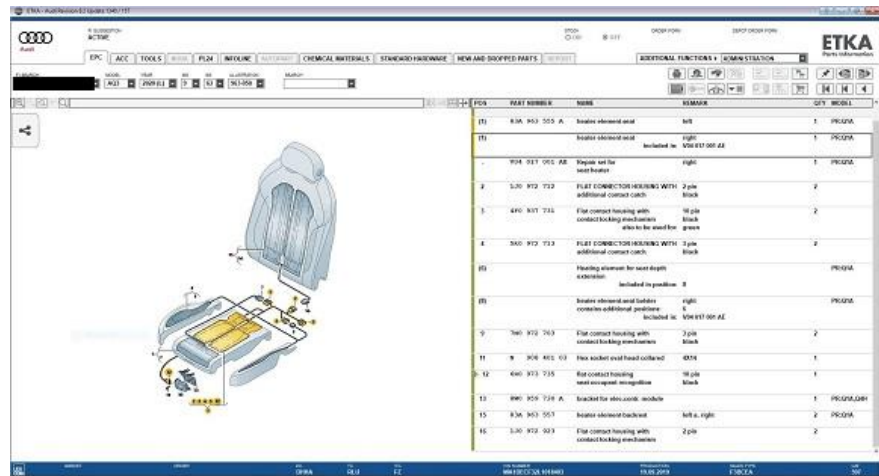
ETKA - Audi Revision 8.2 Update 1340 / 117

Audi

ACTIVE

EPC | ACC | TOOLS | PL24 | INFOLINE | CHEMICAL MATERIALS | STANDARD HARDWARE | NEW AND DROPPED PARTS

ADDITIONAL FUNCTIONS | ADMINISTRATION

ETKA
Parts information

A023 | 2009 (L) | 7 | 53 | 963-050

| POS | PART NUMBER | NAME | REMARK | QTY | MODEL |
|---|---|---|---|---|---|
| (1) | 83A 963 555 A | heater element seat | left | 1 | PR:Q1A |
| (1) | | heater element seat included in V04 017 001 AE | right | 1 | PR:Q1A |
| - | 704 017 001 AE | Repair set for seat heater | right | 1 | |
| 2 | 3J0 972 712 | FLAT CONNECTOR HOUSING WITH additional contact catch | 2 pin black | 2 | |
| 3 | 4F0 937 731 | Flat contact housing with contact locking mechanism also to be used for | 10 pin black green | 2 | |
| 4 | 5K0 972 713 | FLAT CONNECTOR HOUSING WITH additional contact catch | 3 pin black | 2 | |
| (5) | | Heating element for seat depth extension included in position 8 | | | PR:Q1A |
| (8) | | heater element seat bolster contains additional positions included in | right 5 V04 017 001 AE | | PR:Q1A |
| 9 | 7M0 972 703 | Flat contact housing with contact locking mechanism | 3 pin black | 2 | |
| 11 | N 908 401 03 | Hex socket oval head collared | M6X | 1 | |
| 12 | 4H0 972 735 | flat contact housing seat occupant recognition | 10 pin black | 1 | |
| 13 | 8W0 959 728 A | bracket for elec.contr. module | | 1 | PR:Q1A,Q4H |
| 15 | 83A 963 557 | heater element backrest | left a. right | 2 | PR:Q1A |
| 16 | 3J0 972 923 | Flat contact housing with contact locking mechanism | 2 pin | 2 | |

DHWA | 5LU | FZ | WAUZZZF32L1018403 | 15.05.2019 | F3BCEA | 597